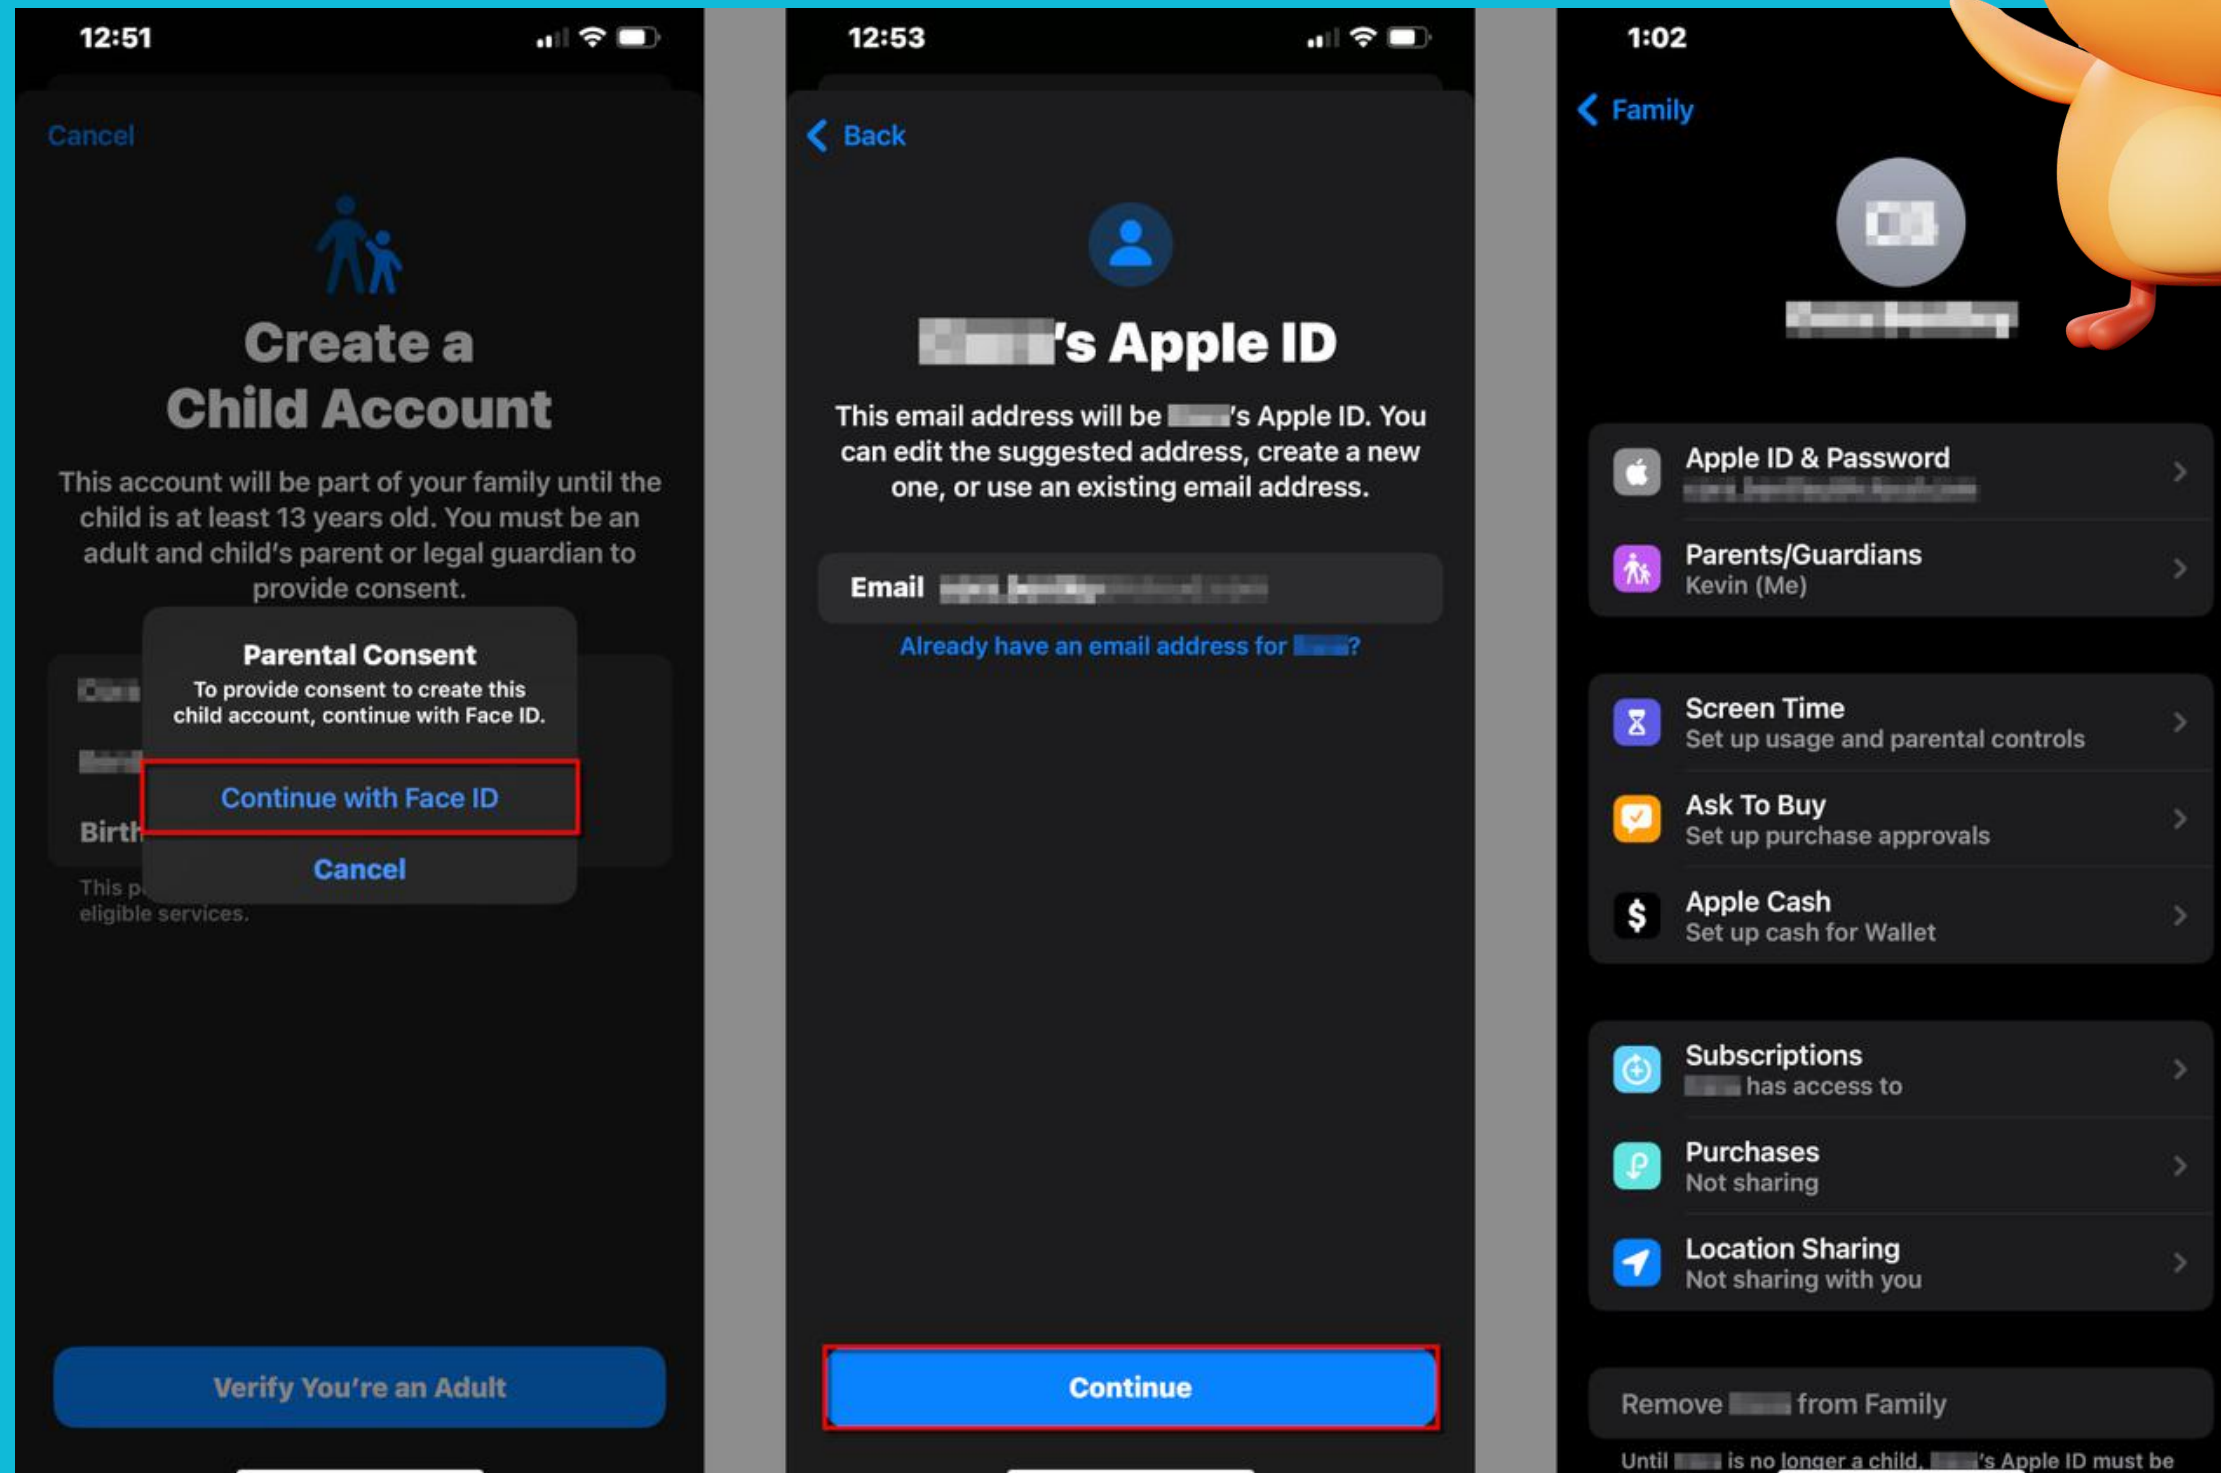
12:51

Cancel

Create a Child Account

This account will be part of your family until the child is at least 13 years old. You must be an adult and child's parent or legal guardian to provide consent.

Parental Consent
To provide consent to create this child account, continue with Face ID.

Continue with Face ID

Cancel

Birth

This p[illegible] eligible services.

Verify You're an Adult

12:53

Back

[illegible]'s Apple ID

This email address will be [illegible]'s Apple ID. You can edit the suggested address, create a new one, or use an existing email address.

Email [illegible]

Already have an email address for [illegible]?

Continue

1:02

Family

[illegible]

Apple ID & Password
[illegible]

Parents/Guardians
Kevin (Me)

Screen Time
Set up usage and parental controls

Ask To Buy
Set up purchase approvals

Apple Cash
Set up cash for Wallet

Subscriptions
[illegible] has access to

Purchases
Not sharing

Location Sharing
Not sharing with you

Remove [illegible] from Family

Until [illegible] is no longer a child, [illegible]'s Apple ID must be